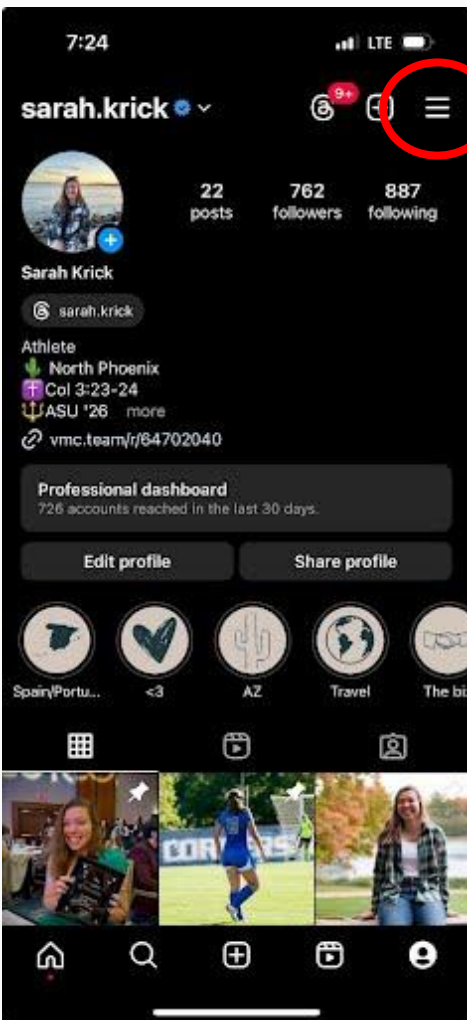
7:24
LTE

sarah.krick
9+

22
posts
762
followers
887
following

Sarah Krick
sarah.krick

Athlete
🌵 North Phoenix
✝️Col 3:23-24
🔱ASU '26 more
vmc.team/r/64702040

Professional dashboard
726 accounts reached in the last 30 days.

Edit profile
Share profile

Spain/Portu...
<3
AZ
Travel
The bi

CORS
CORNERS